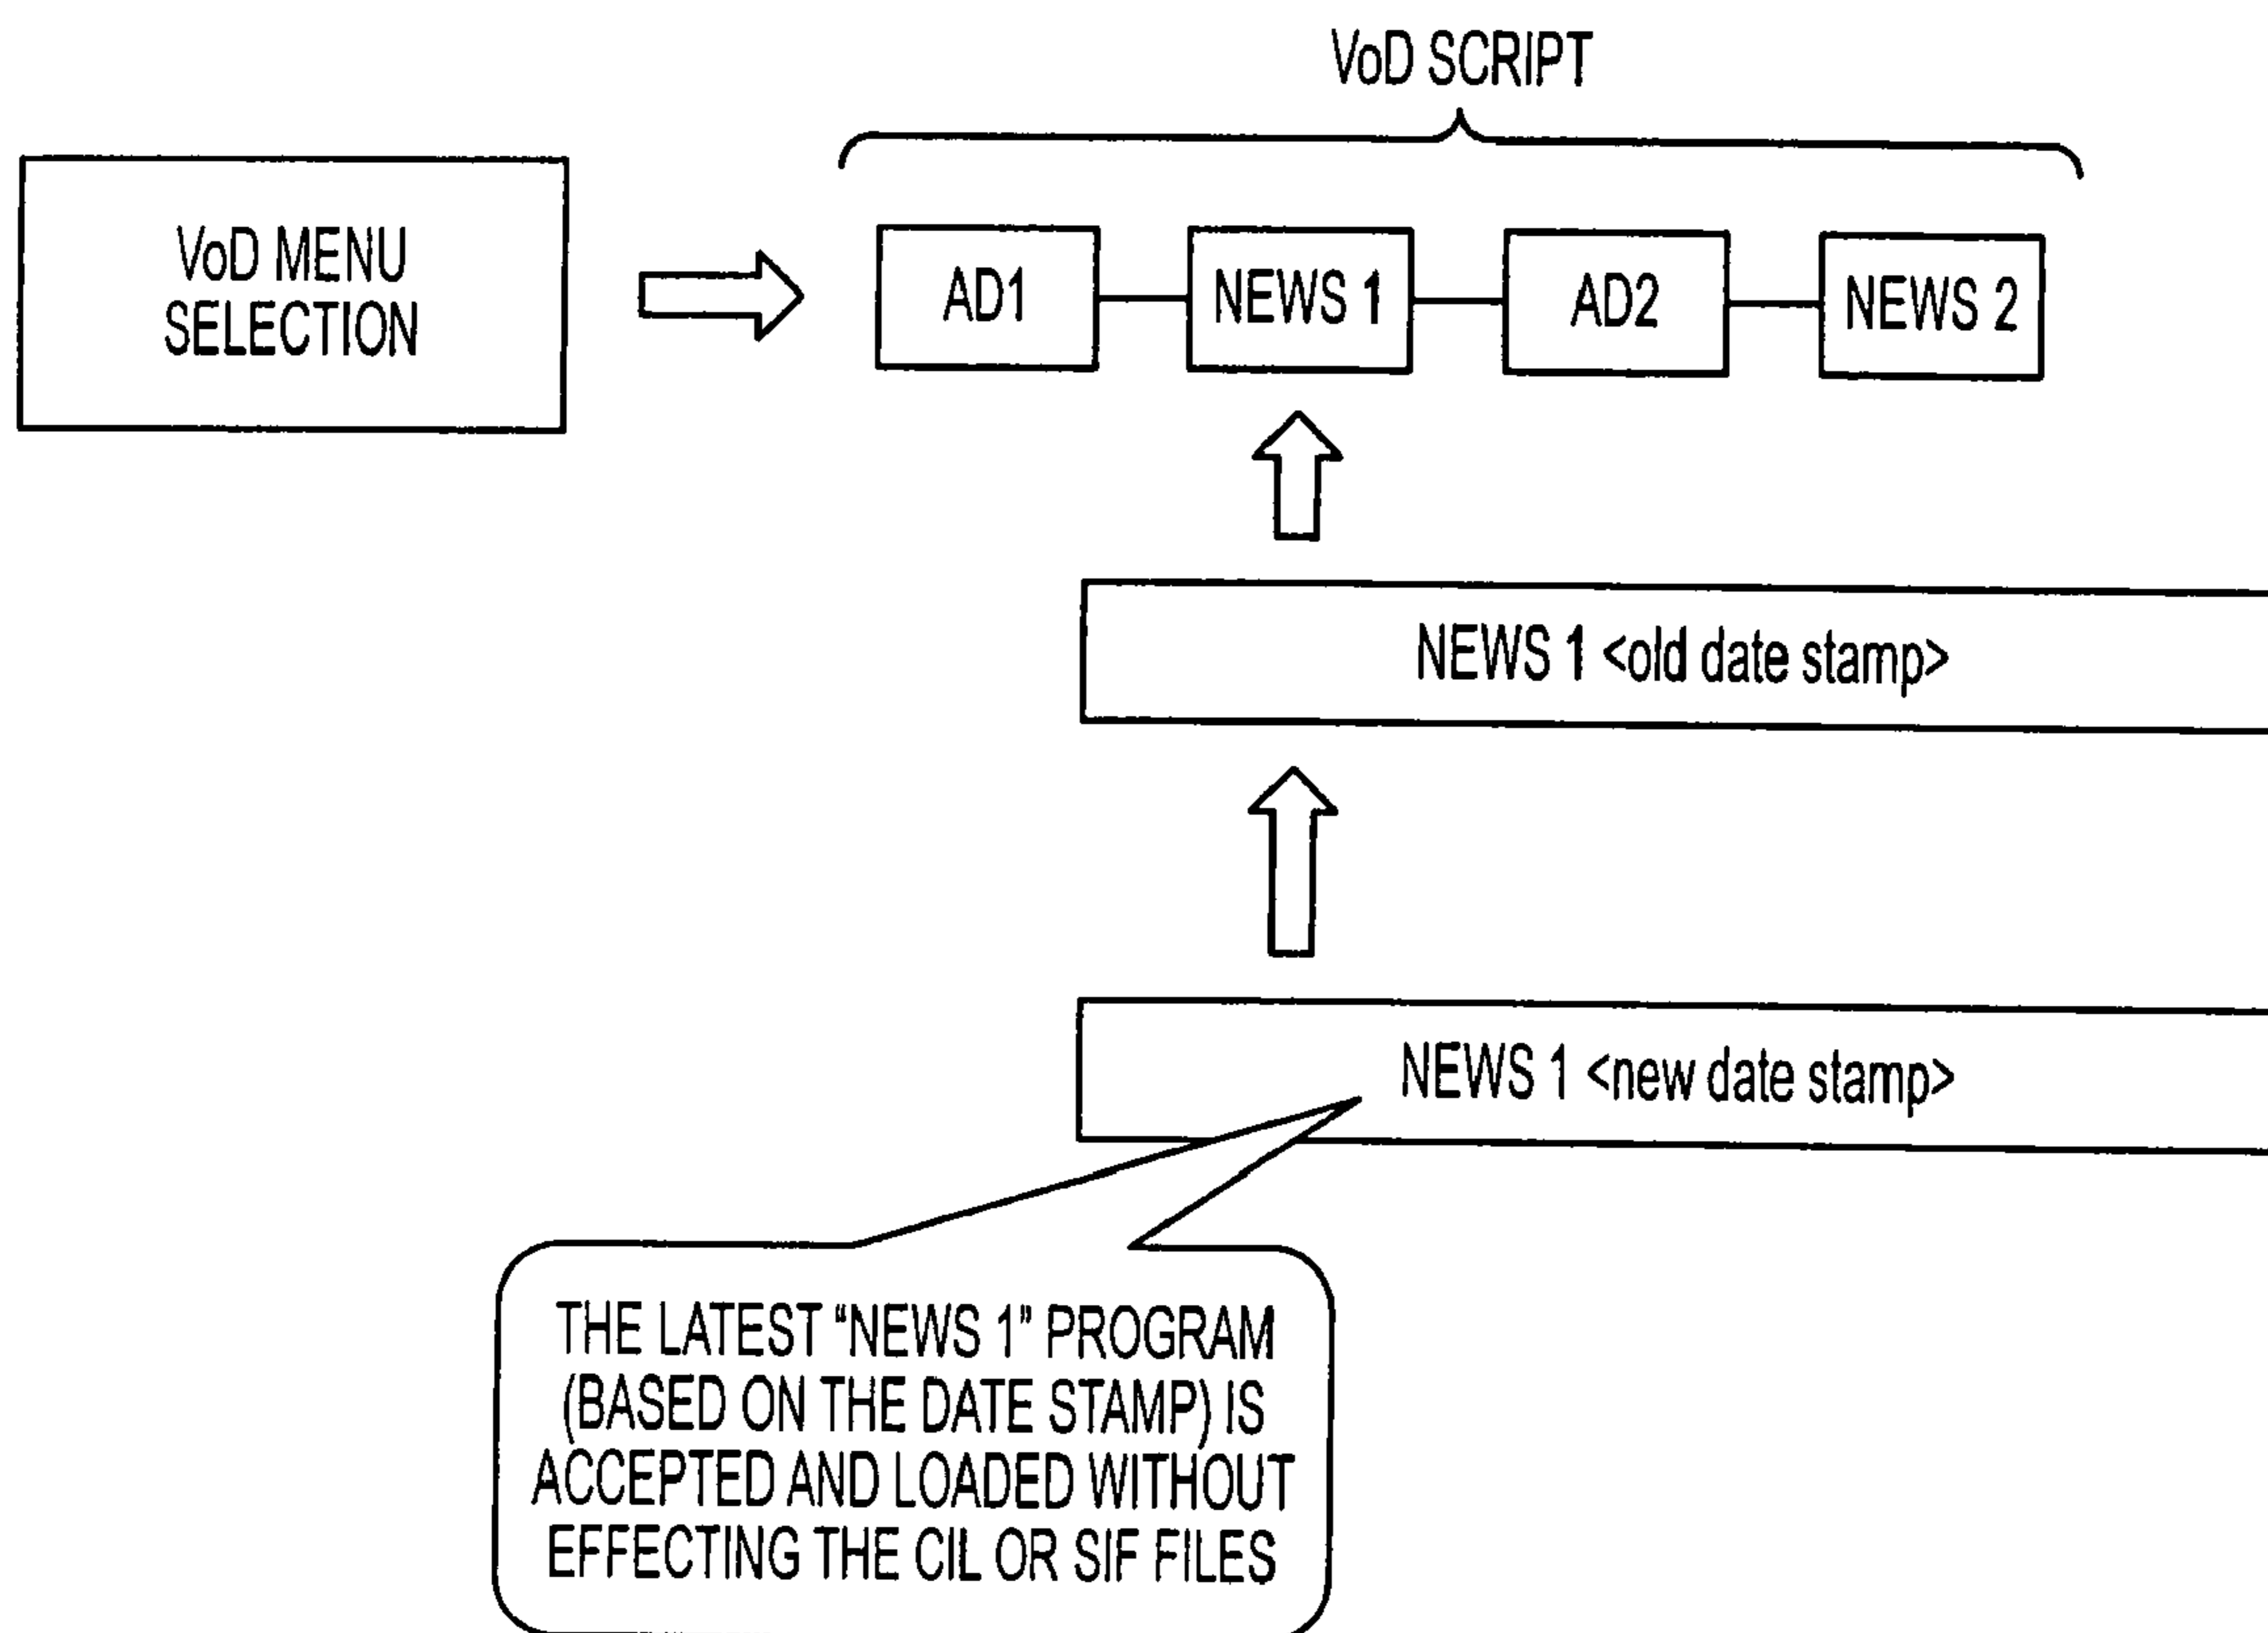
VoD SCRIPT

VoD MENU SELECTION

AD1

NEWS 1

AD2

NEWS 2

NEWS 1 <old date stamp>

NEWS 1 <new date stamp>

THE LATEST "NEWS 1" PROGRAM (BASED ON THE DATE STAMP) IS ACCEPTED AND LOADED WITHOUT EFFECTING THE CIL OR SIF FILES